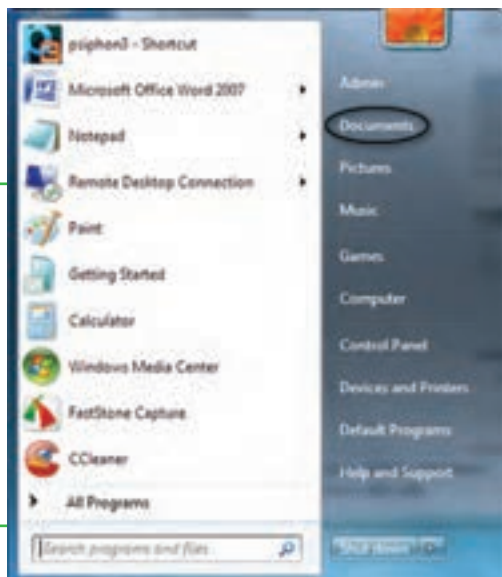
psiphon3 - Shortcut
Microsoft Office Word 2007
Notepad
Remote Desktop Connection
Paint
Getting Started
Calculator
Windows Media Center
FastStone Capture
CCleaner
All Programs
Search programs and files

Admin
Documents
Pictures
Music
Games
Computer
Control Panel
Devices and Printers
Default Programs
Help and Support
Shut down